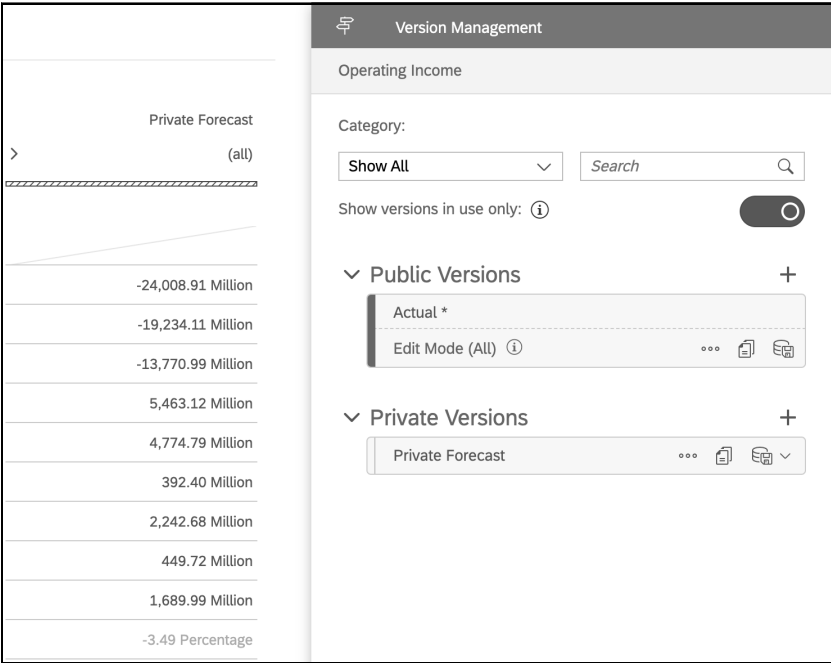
Private Forecast
(all)

-24,008.91 Million
-19,234.11 Million
-13,770.99 Million
5,463.12 Million
4,774.79 Million
392.40 Million
2,242.68 Million
449.72 Million
1,689.99 Million
-3.49 Percentage

Version Management

Operating Income

Category:

Show All

Search

Show versions in use only:

Public Versions

Actual *

Edit Mode (All)

Private Versions

Private Forecast